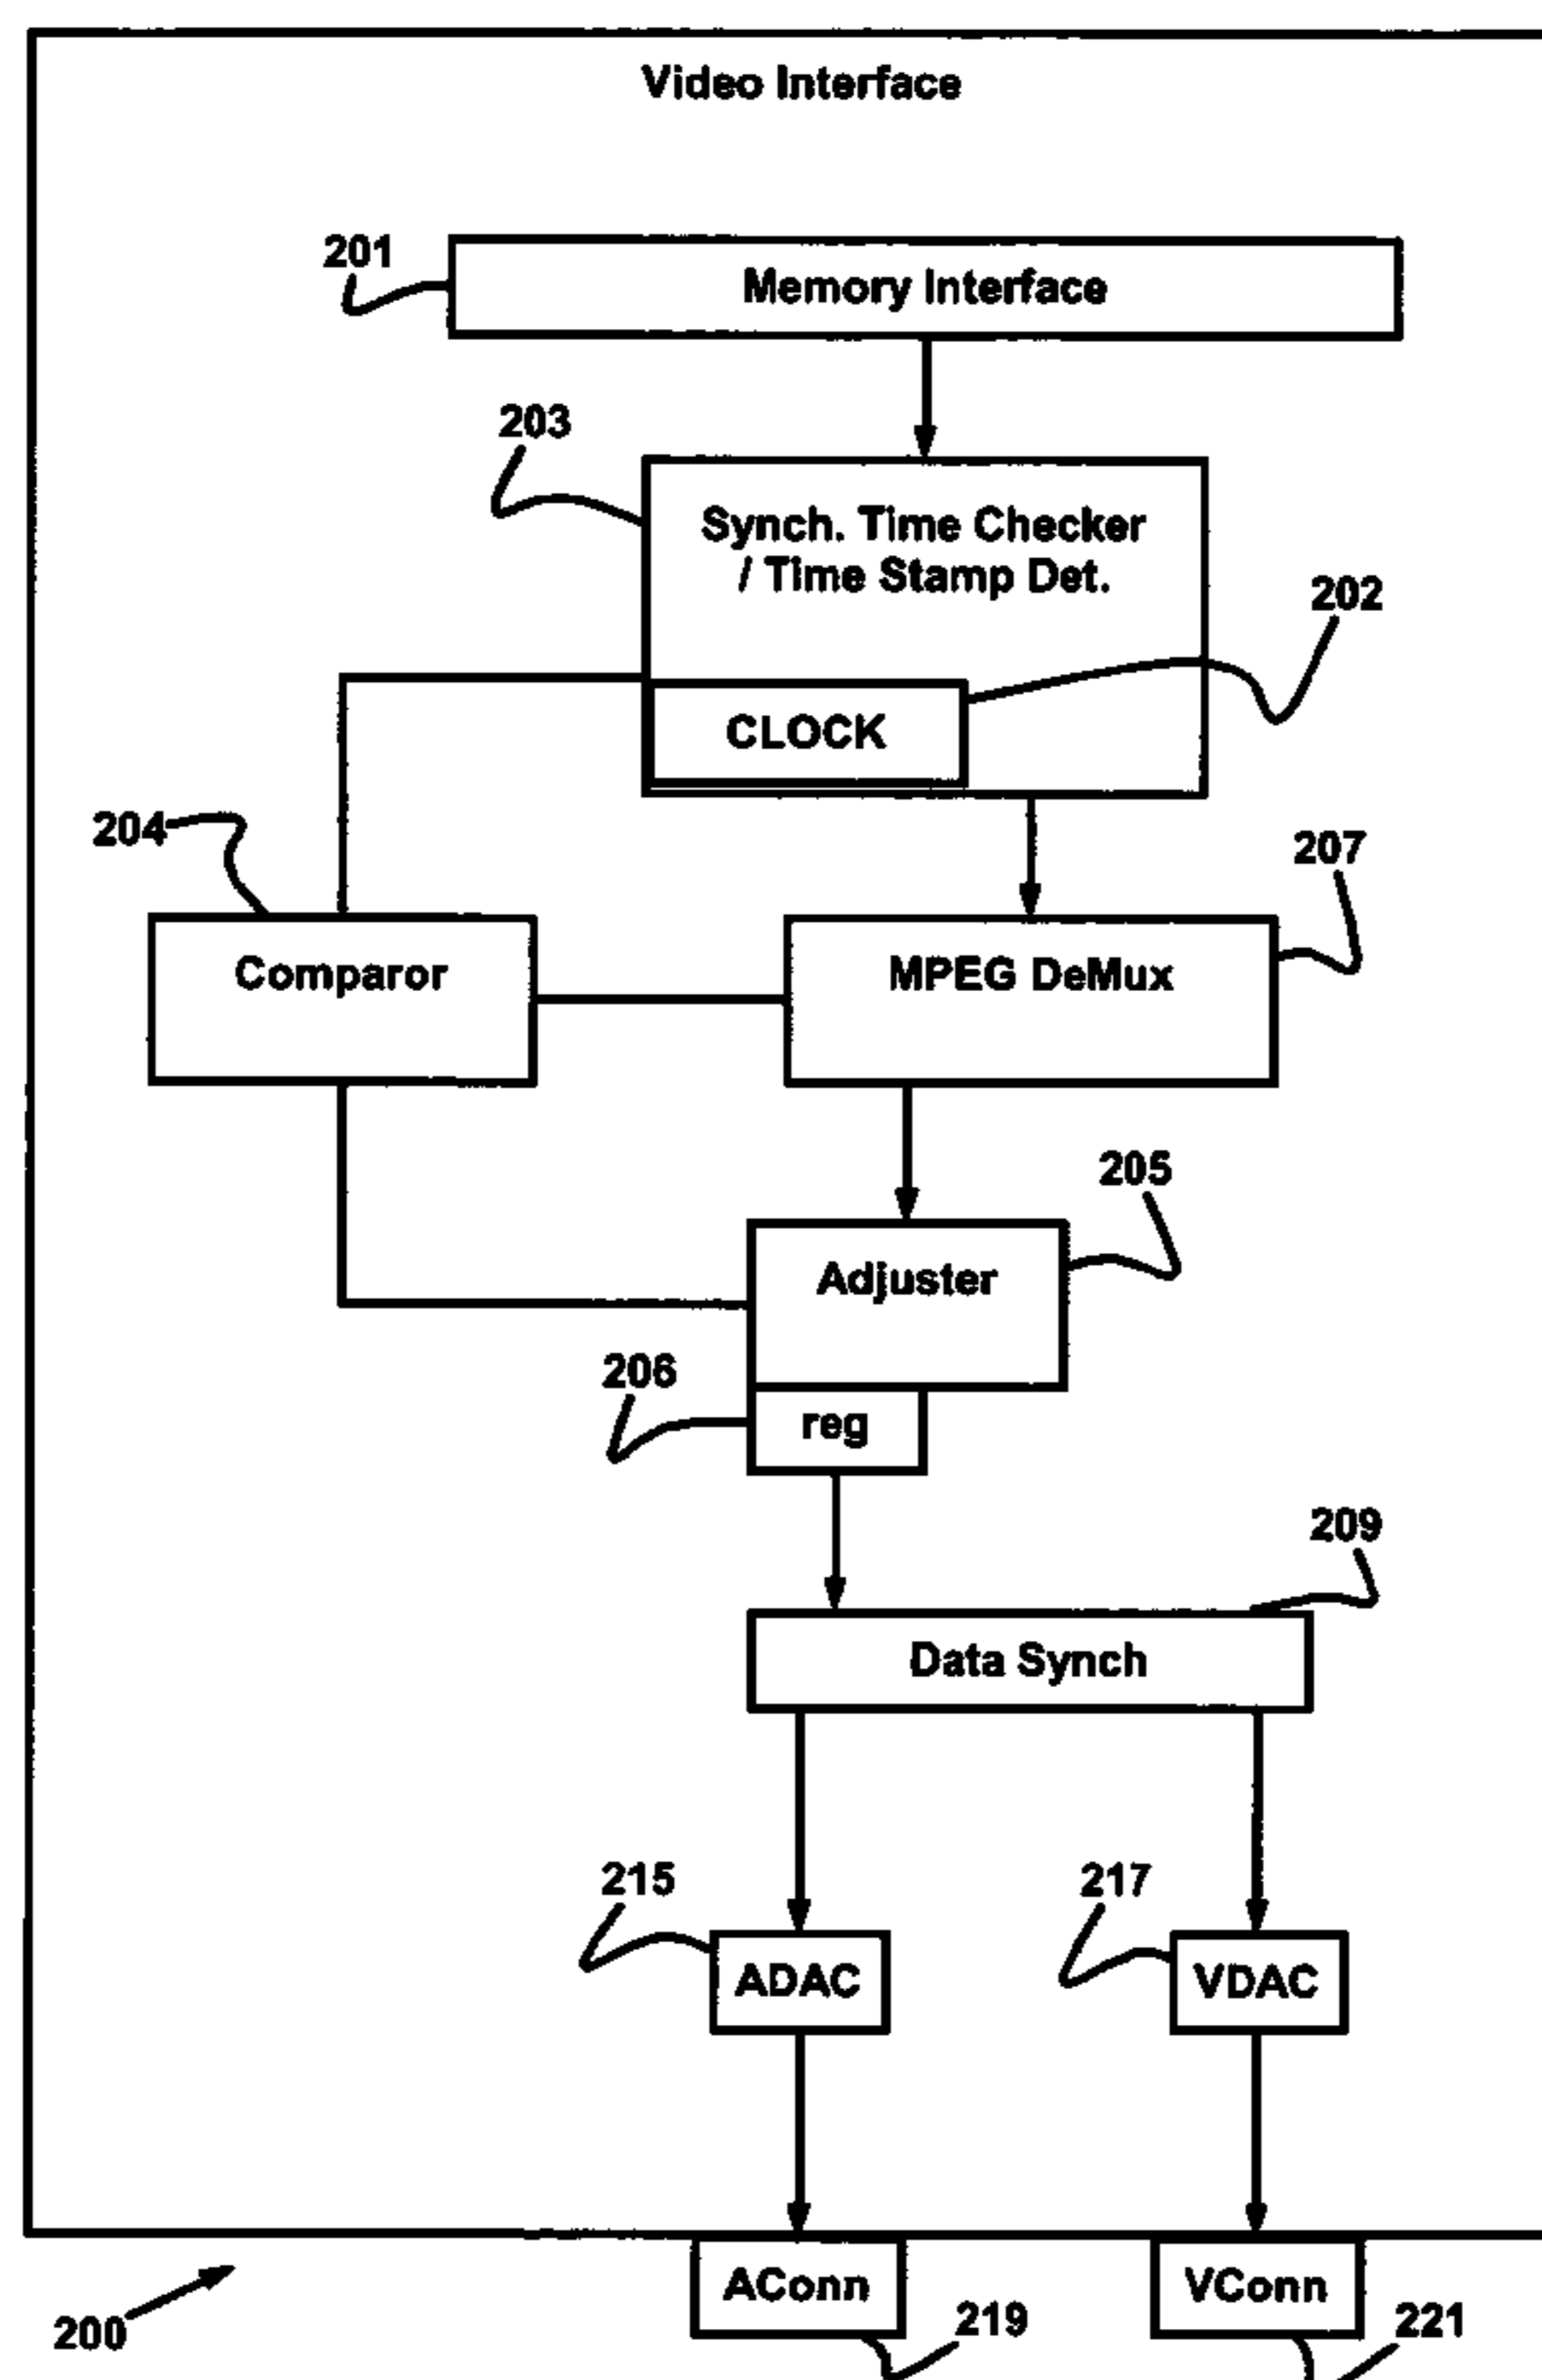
Video Interface

201
Memory Interface

203
Synch. Time Checker / Time Stamp Det.

202
CLOCK

204
Comparor

207
MPEG DeMux

205
Adjuster

206
reg

209
Data Synch

215
ADAC

217
VDAC

AConn
219

VConn
221

200